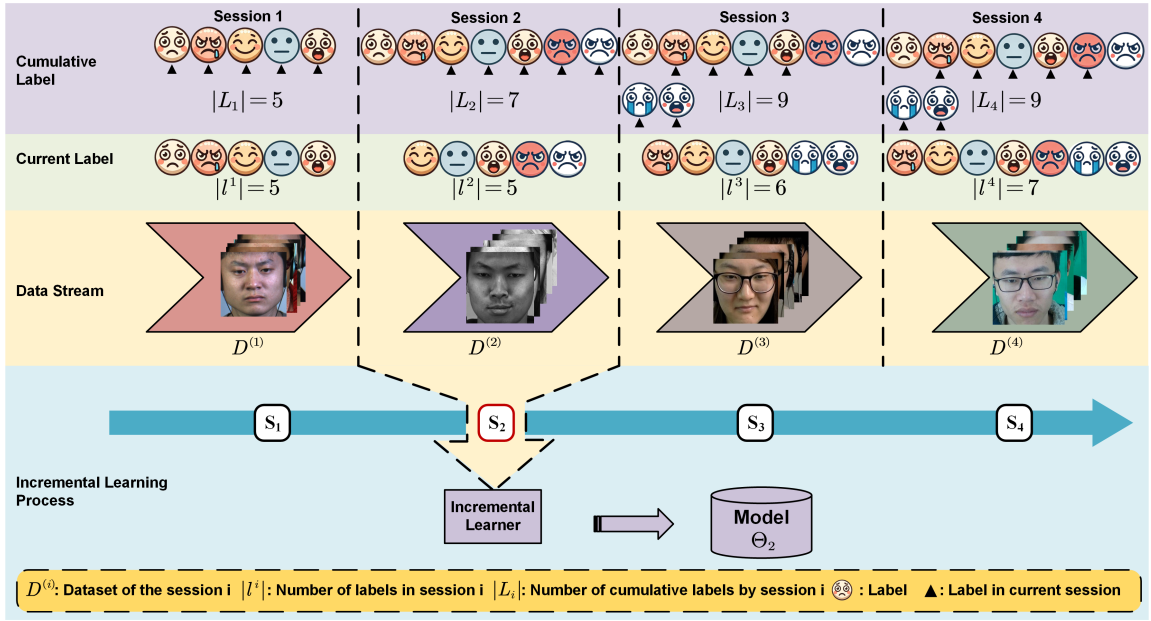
Session 1

Session 2

Session 3

Session 4

Cumulative Label

$|L_1| = 5$

$|L_2| = 7$

$|L_3| = 9$

$|L_4| = 9$

Current Label

$|l^1| = 5$

$|l^2| = 5$

$|l^3| = 6$

$|l^4| = 7$

Data Stream

$D^{(1)}$

$D^{(2)}$

$D^{(3)}$

$D^{(4)}$

$S_1$

$S_2$

$S_3$

$S_4$

Incremental Learning Process

Incremental Learner

Model $\Theta_2$

$D^{(i)}$: Dataset of the session i $|l^i|$: Number of labels in session i $|L_i|$: Number of cumulative labels by session i : Label ▲: Label in current session